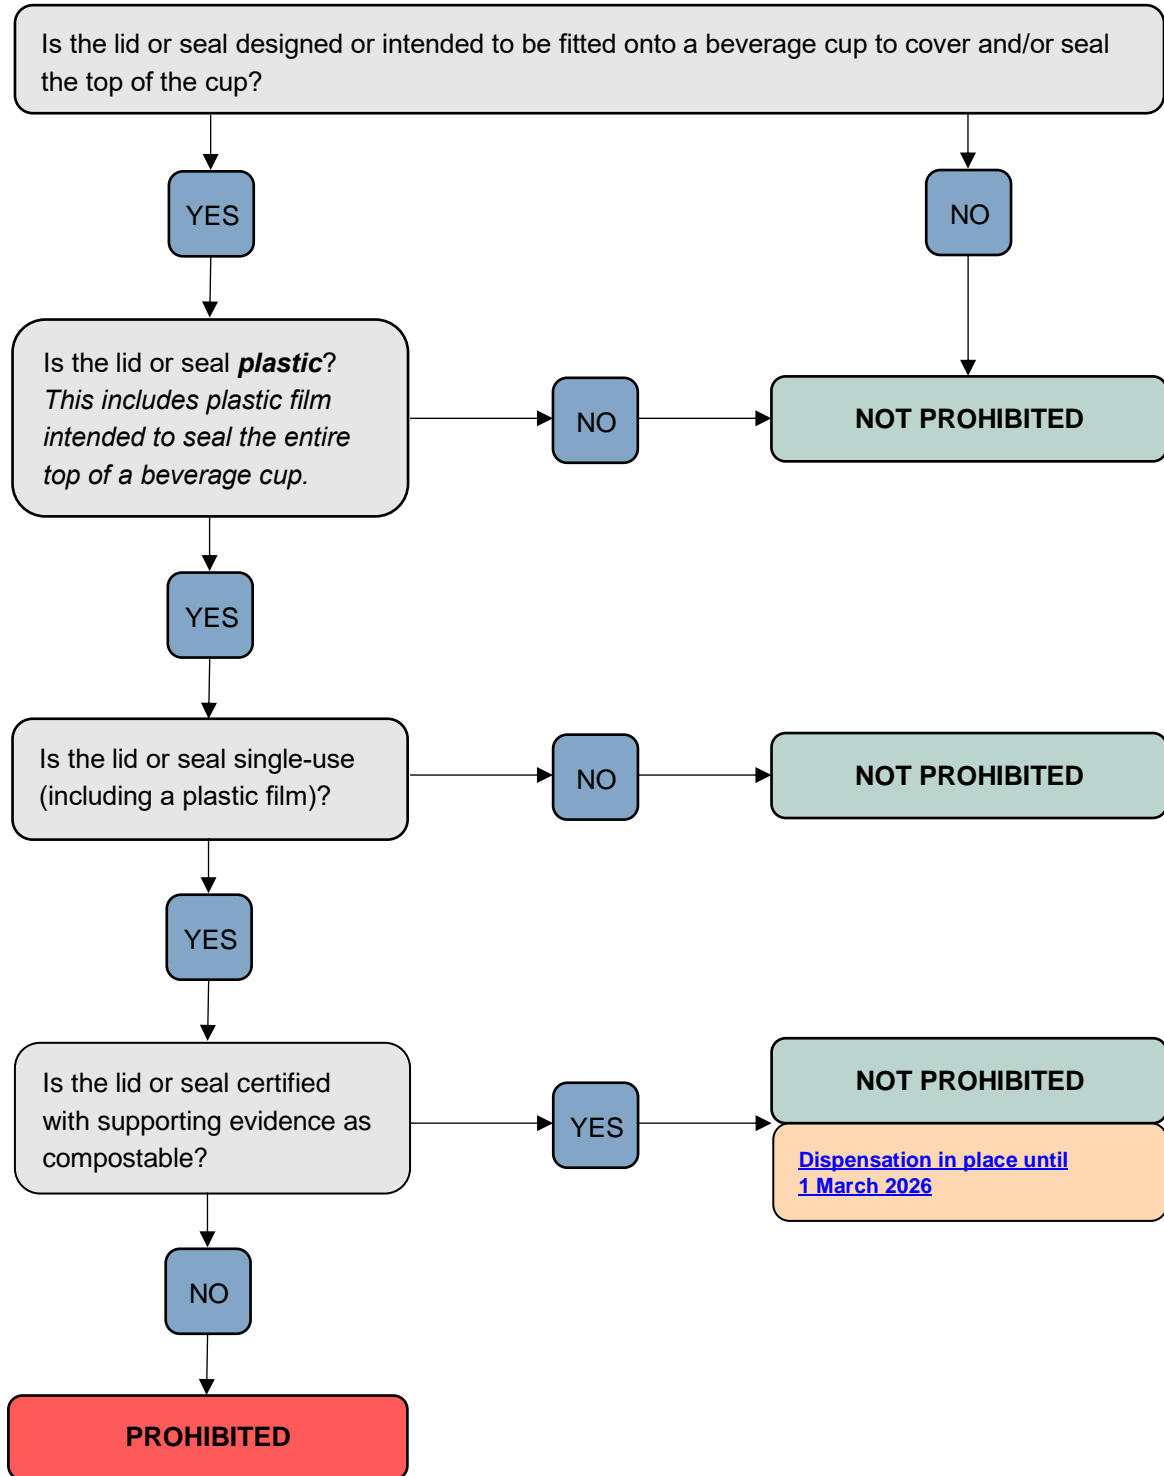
Is the lid or seal designed or intended to be fitted onto a beverage cup to cover and/or seal the top of the cup?

YES

NO

Is the lid or seal ***plastic***? *This includes plastic film intended to seal the entire top of a beverage cup.*

NO

NOT PROHIBITED

YES

Is the lid or seal single-use (including a plastic film)?

NO

NOT PROHIBITED

YES

Is the lid or seal certified with supporting evidence as compostable?

YES

NOT PROHIBITED

Dispensation in place until 1 March 2026

NO

PROHIBITED